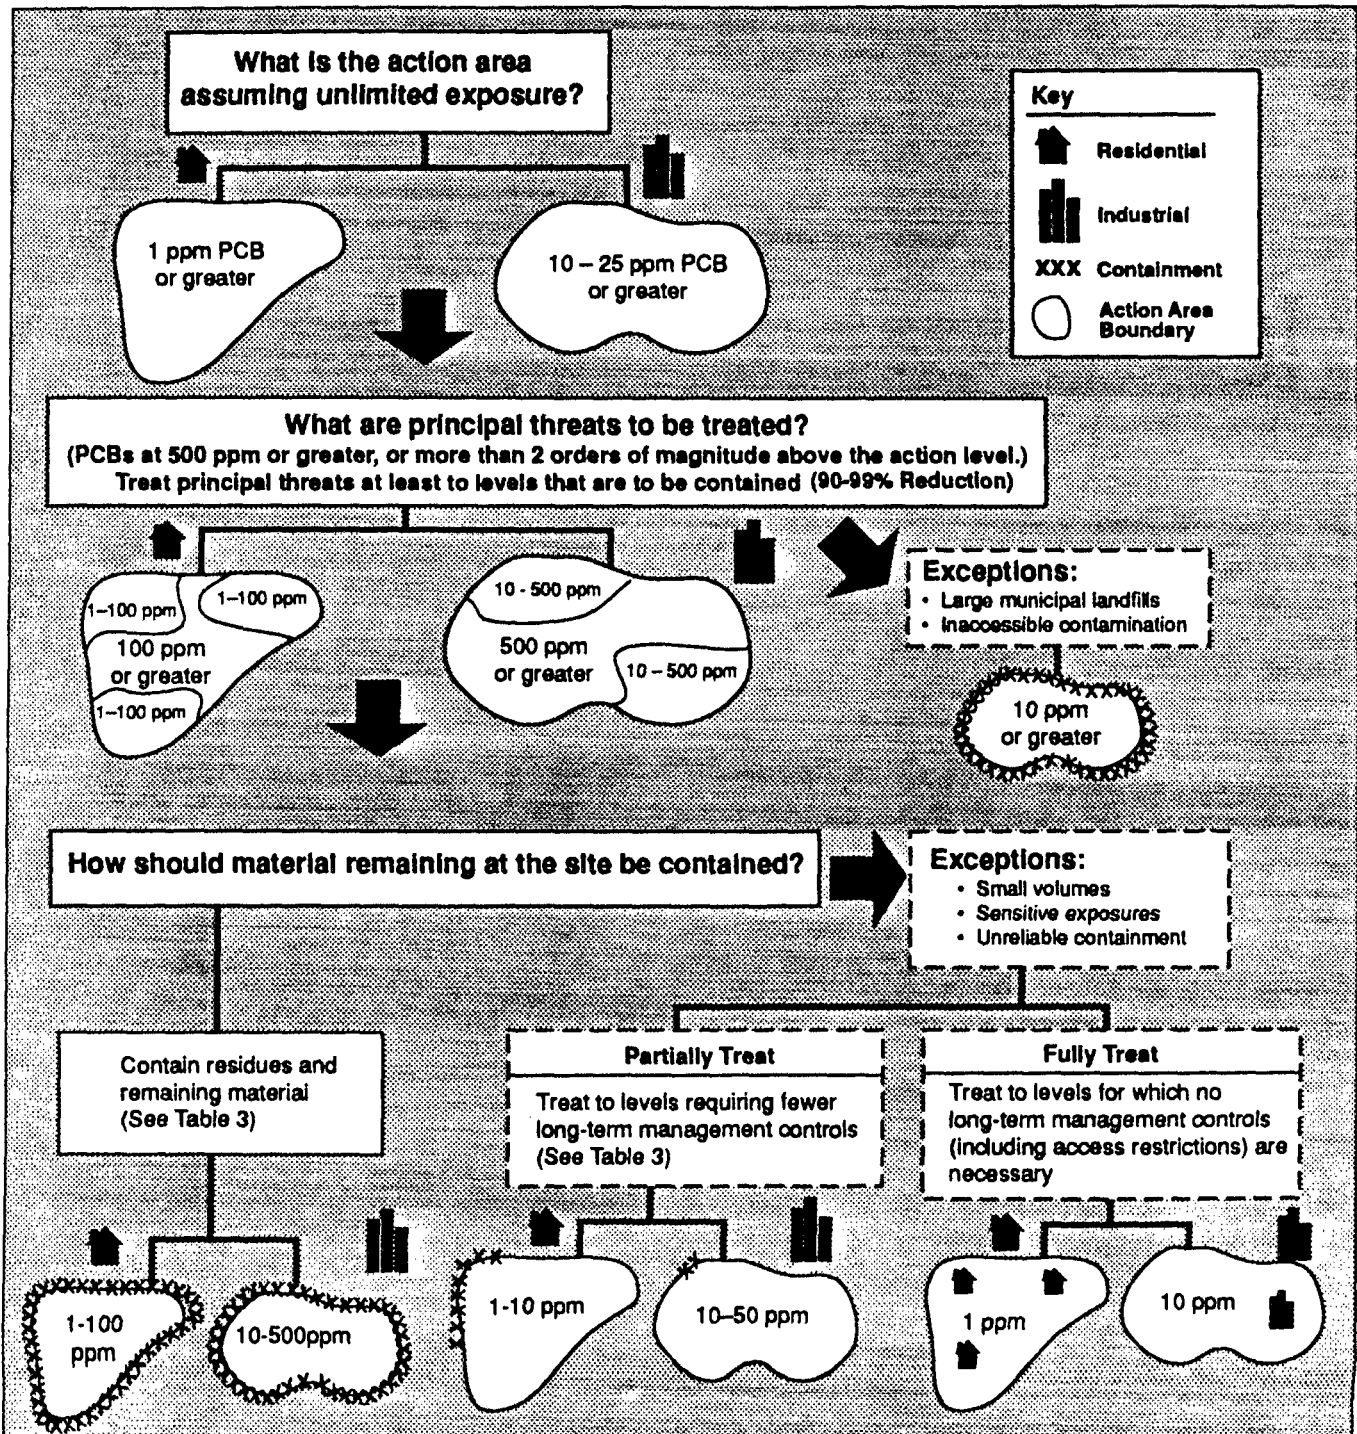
What is the action area assuming unlimited exposure?

Key
Residential
Industrial
XXX Containment
Action Area Boundary

1 ppm PCB or greater

10 – 25 ppm PCB or greater

What are principal threats to be treated?
(PCBs at 500 ppm or greater, or more than 2 orders of magnitude above the action level.)
Treat principal threats at least to levels that are to be contained (90-99% Reduction)

1–100 ppm
1–100 ppm
100 ppm or greater
1–100 ppm

10 - 500 ppm
500 ppm or greater
10 – 500 ppm

Exceptions:
• Large municipal landfills
• Inaccessible contamination

10 ppm or greater

How should material remaining at the site be contained?

Exceptions:
• Small volumes
• Sensitive exposures
• Unreliable containment

Contain residues and remaining material (See Table 3)

Partially Treat
Treat to levels requiring fewer long-term management controls (See Table 3)

Fully Treat
Treat to levels for which no long-term management controls (including access restrictions) are necessary

1-100 ppm
10-500ppm
1-10 ppm
10–50 ppm
1 ppm
10 ppm